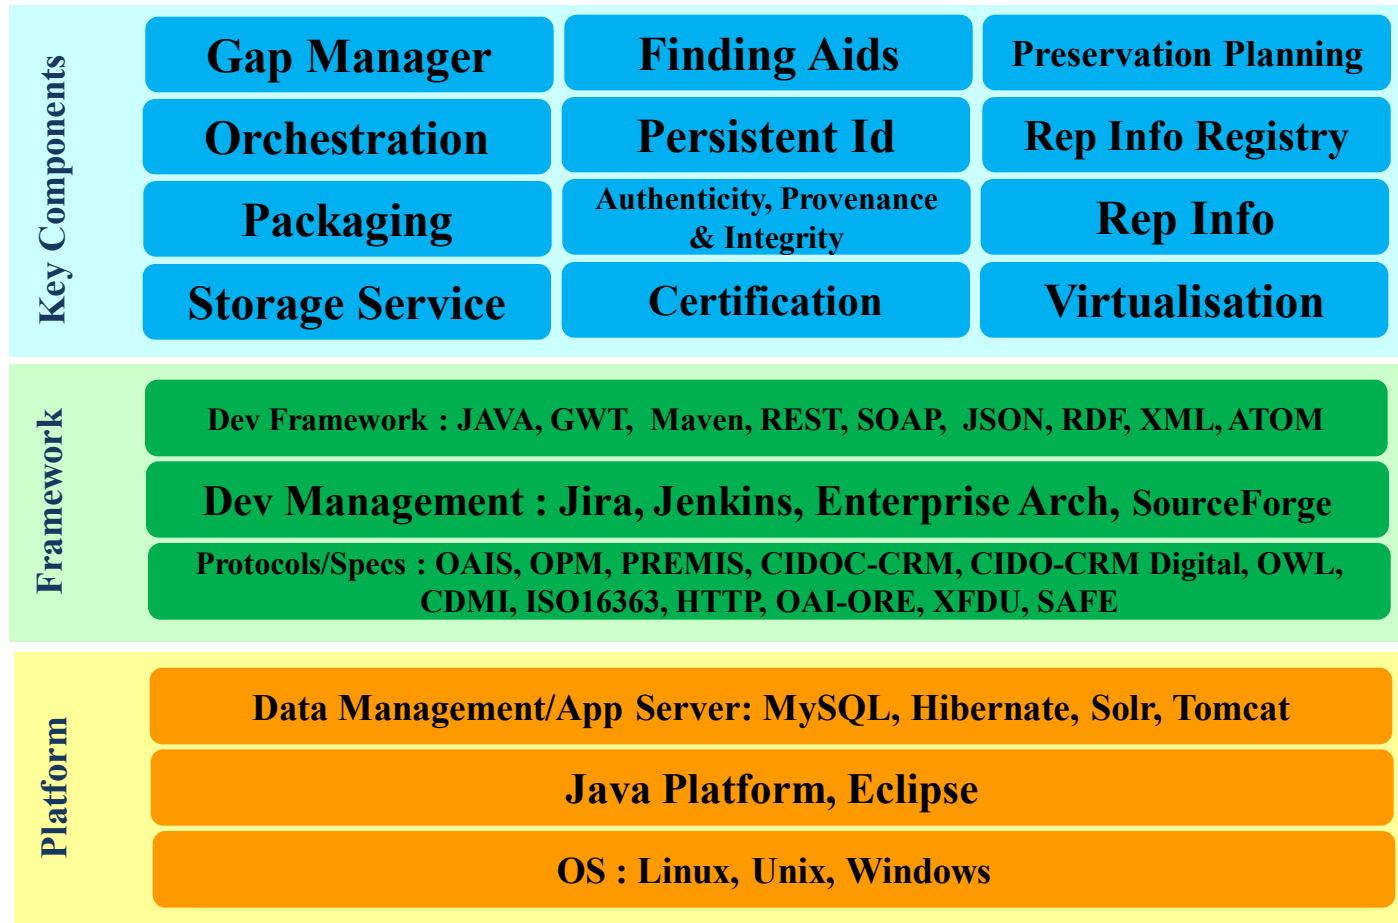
Key Components

Gap Manager

Finding Aids

Preservation Planning

Orchestration

Persistent Id

Rep Info Registry

Packaging

Authenticity, Provenance & Integrity

Rep Info

Storage Service

Certification

Virtualisation

Framework

Dev Framework : JAVA, GWT, Maven, REST, SOAP, JSON, RDF, XML, ATOM

Dev Management : Jira, Jenkins, Enterprise Arch, SourceForge

Protocols/Specs : OAIS, OPM, PREMIS, CIDOC-CRM, CIDO-CRM Digital, OWL, CDMI, ISO16363, HTTP, OAI-ORE, XFDU, SAFE

Platform

Data Management/App Server: MySQL, Hibernate, Solr, Tomcat

Java Platform, Eclipse

OS : Linux, Unix, Windows